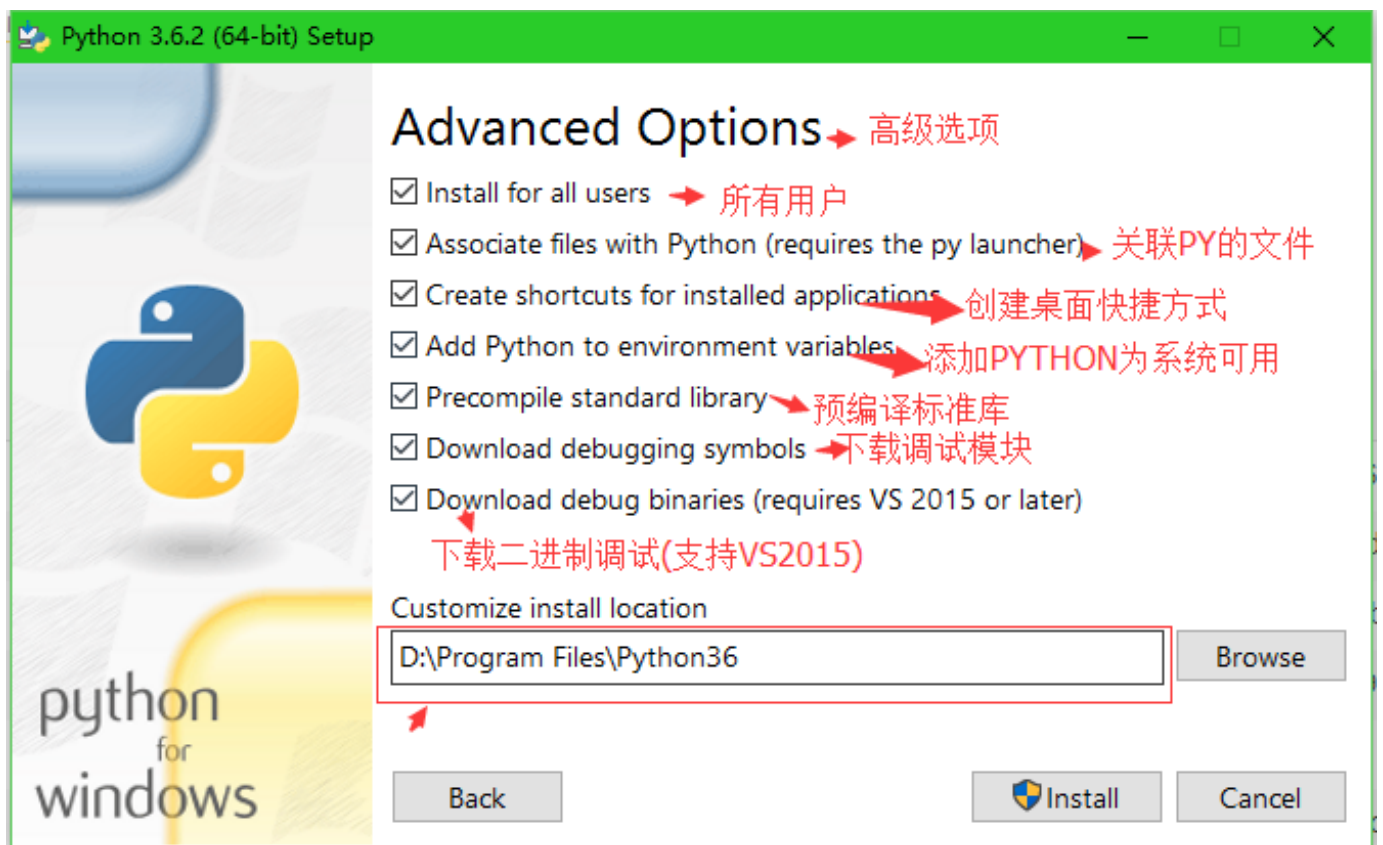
Python 3.6.2 (64-bit) Setup

Advanced Options 高级选项

Install for all users 所有用户

Associate files with Python (requires the py launcher) 关联PY的文件

Create shortcuts for installed applications 创建桌面快捷方式

Add Python to environment variables 添加PYTHON为系统可用

Precompile standard library 预编译标准库

Download debugging symbols 下载调试模块

Download debug binaries (requires VS 2015 or later)

下载二进制调试(支持VS2015)

Customize install location

D:\Program Files\Python36

Browse

python for windows

Back

Install

Cancel